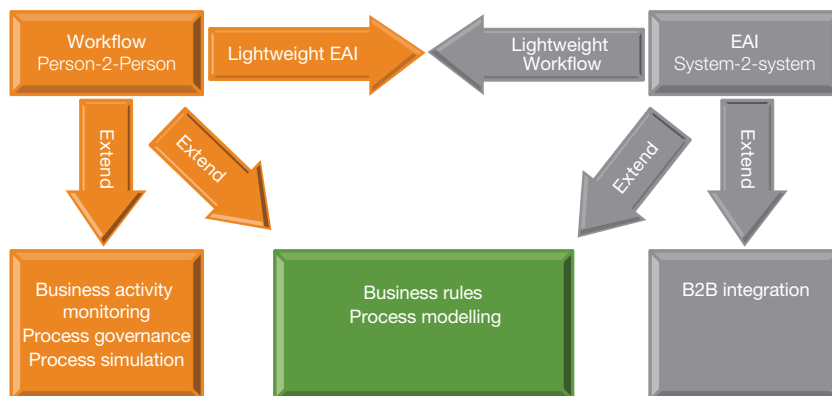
Workflow
Person-2-Person

Lightweight EAI

Lightweight
Workflow

EAI
System-2-system

Extend

Extend

Extend

Extend

Business activity
monitoring
Process governance
Process simulation

Business rules
Process modelling

B2B integration